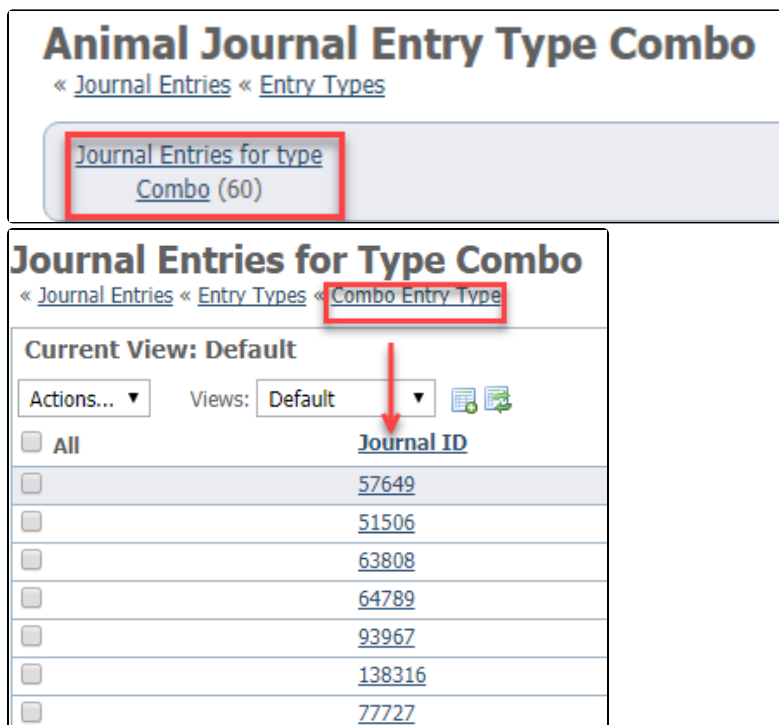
Animal Journal Entry Type Combo

« Journal Entries « Entry Types

Journal Entries for type Combo (60)

Journal Entries for Type Combo

« Journal Entries « Entry Types « Combo Entry Type

Current View: Default

Actions... ▼ Views: Default ▼

| All | Journal ID |
|---|---|
| | 57649 |
| | 51506 |
| | 63808 |
| | 64789 |
| | 93967 |
| | 138316 |
| | 77727 |